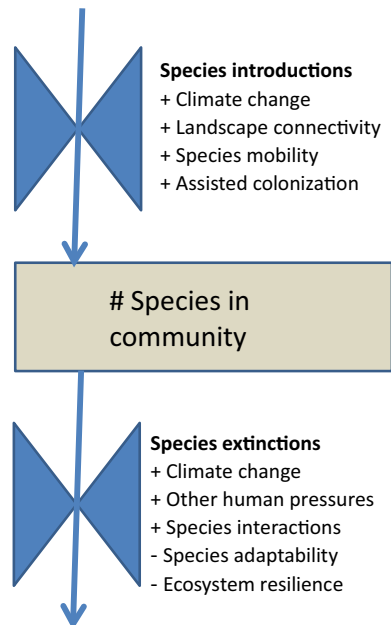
Species introductions
+ Climate change
+ Landscape connectivity
+ Species mobility
+ Assisted colonization

# Species in community

Species extinctions
+ Climate change
+ Other human pressures
+ Species interactions
- Species adaptability
- Ecosystem resilience